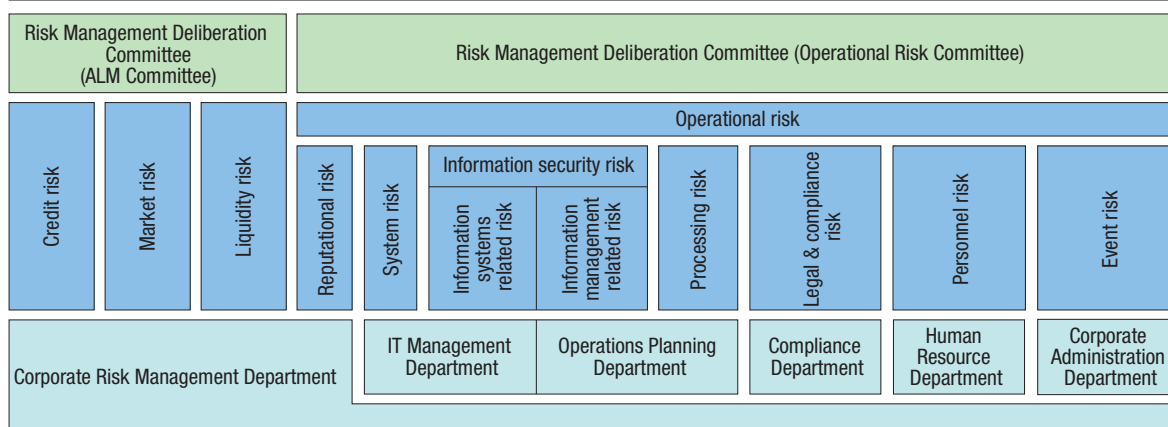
Risk Management Deliberation Committee (ALM Committee)

Risk Management Deliberation Committee (Operational Risk Committee)

Credit risk

Market risk

Liquidity risk

Operational risk

Reputational risk

System risk

Information security risk

Information systems related risk

Information management related risk

Processing risk

Legal & compliance risk

Personnel risk

Event risk

Corporate Risk Management Department

IT Management Department

Operations Planning Department

Compliance Department

Human Resource Department

Corporate Administration Department